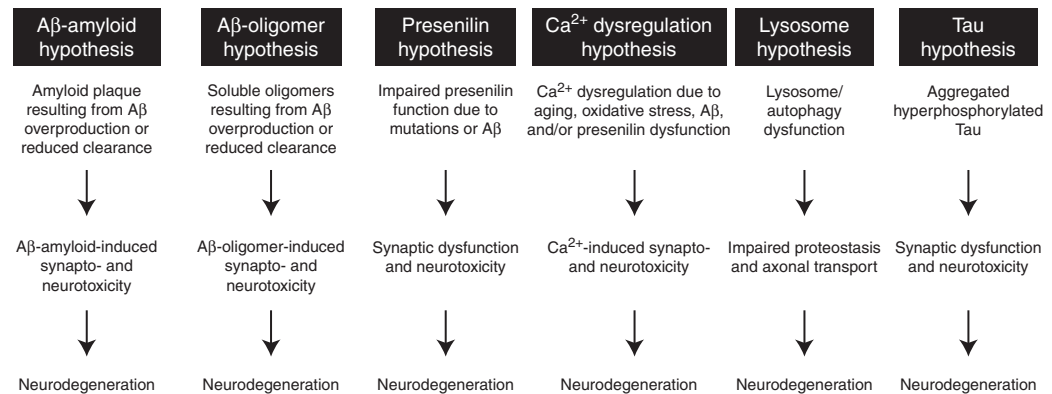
Aβ-amyloid hypothesis

Amyloid plaque resulting from Aβ overproduction or reduced clearance

Aβ-amyloid-induced synapto- and neurotoxicity

Neurodegeneration

Aβ-oligomer hypothesis

Soluble oligomers resulting from Aβ overproduction or reduced clearance

Aβ-oligomer-induced synapto- and neurotoxicity

Neurodegeneration

Presenilin hypothesis

Impaired presenilin function due to mutations or Aβ

Synaptic dysfunction and neurotoxicity

Neurodegeneration

$Ca^{2+}$ dysregulation hypothesis

$Ca^{2+}$ dysregulation due to aging, oxidative stress, Aβ, and/or presenilin dysfunction

$Ca^{2+}$-induced synapto- and neurotoxicity

Neurodegeneration

Lysosome hypothesis

Lysosome/ autophagy dysfunction

Impaired proteostasis and axonal transport

Neurodegeneration

Tau hypothesis

Aggregated hyperphosphorylated Tau

Synaptic dysfunction and neurotoxicity

Neurodegeneration